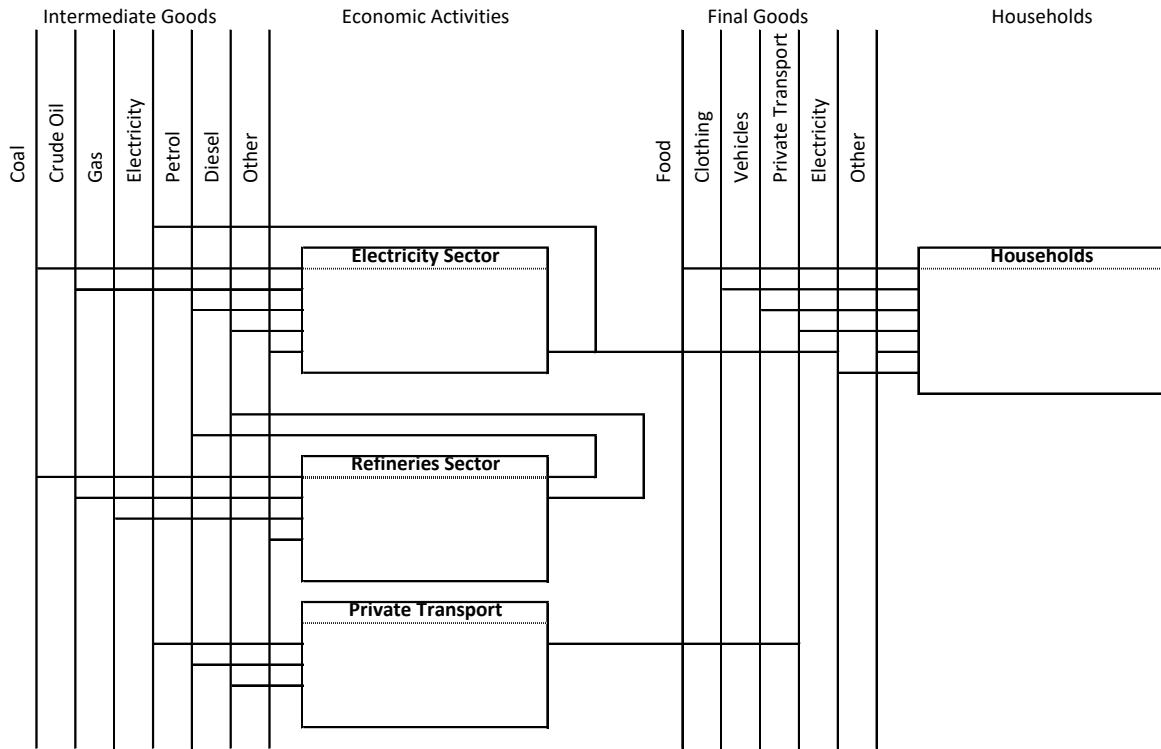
Intermediate Goods

Economic Activities

Final Goods

Households

Coal

Crude Oil

Gas

Electricity

Petrol

Diesel

Other

Food

Clothing

Vehicles

Private Transport

Electricity

Other

Electricity Sector

Households

Refineries Sector

Private Transport